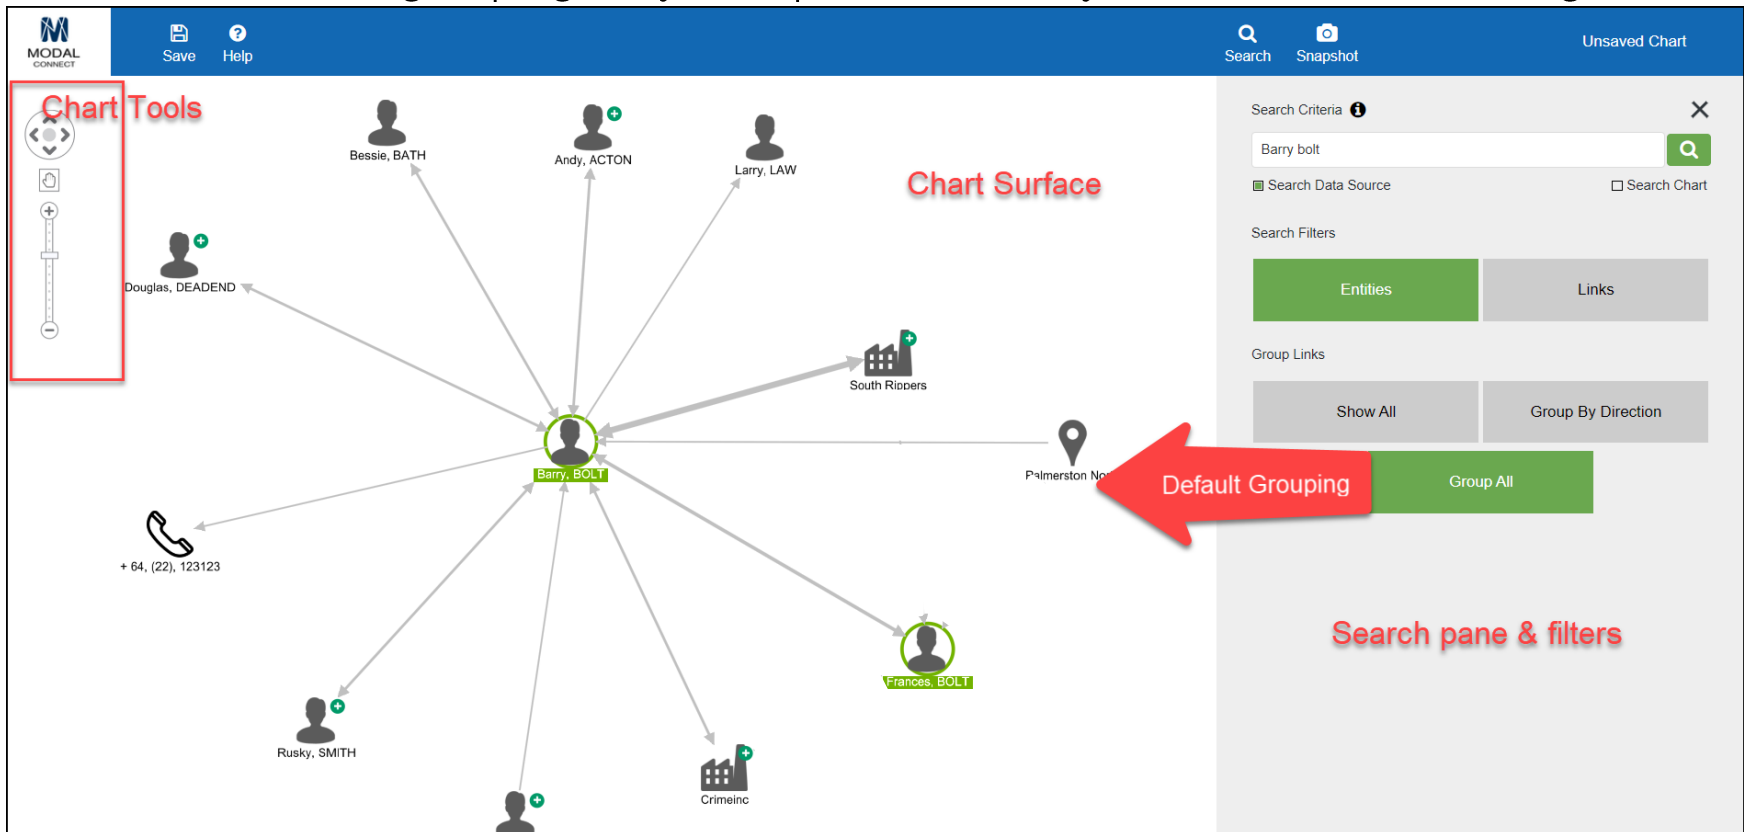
MODAL CONNECT

Save Help

Search Snapshot

Unsaved Chart

Chart Tools

Bessie, BATH

Andy, ACTON

Larry, LAW

Chart Surface

Douglas, DEADEND

South Rippers

Barry, BOLT

Palmerston No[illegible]

Default Grouping

+ 64, (22), 123123

Frances, BOLT

Rusky, SMITH

Crimeinc

Search Criteria

Barry bolt

Search Data Source

Search Chart

Search Filters

Entities

Links

Group Links

Show All

Group By Direction

Group All

Search pane & filters